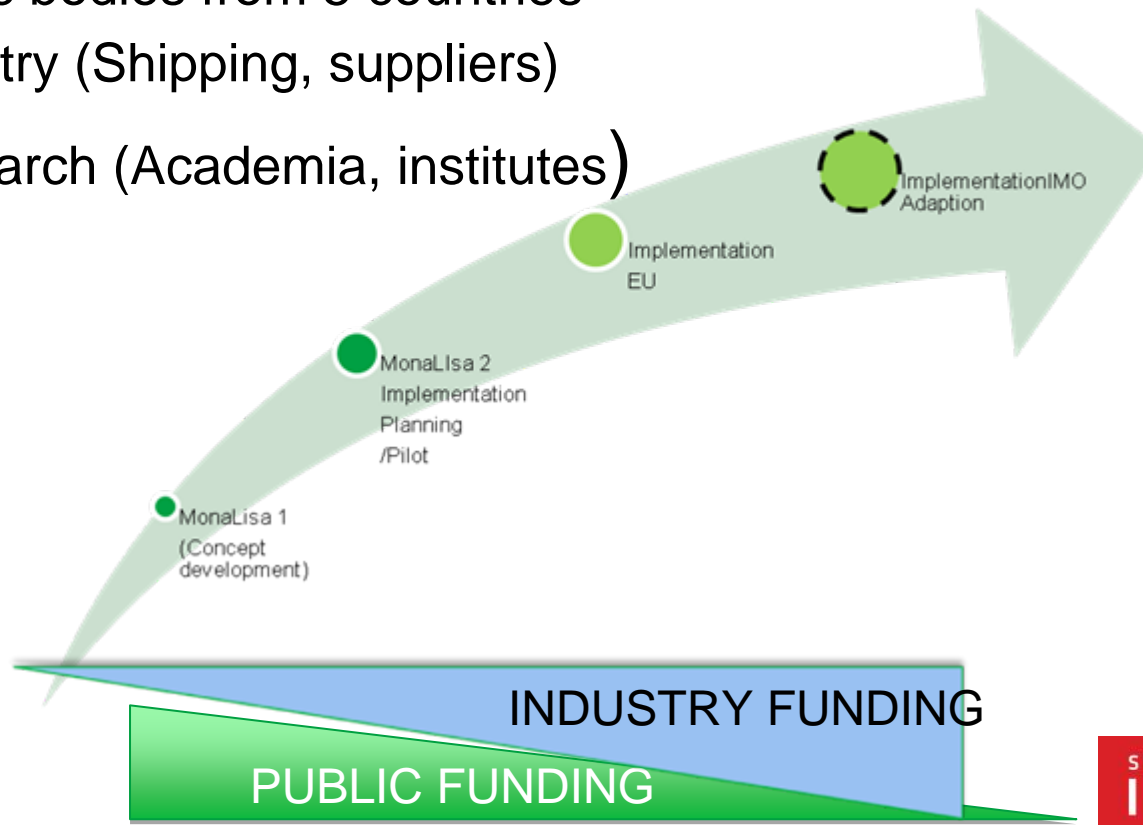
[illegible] bodies from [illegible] countries
try (Shipping, suppliers)
arch (Academia, institutes)

ImplementationIMO Adaption

Implementation EU

MonaLIsa 2 Implementation Planning /Pilot

MonaLisa 1 (Concept development)

INDUSTRY FUNDING

PUBLIC FUNDING